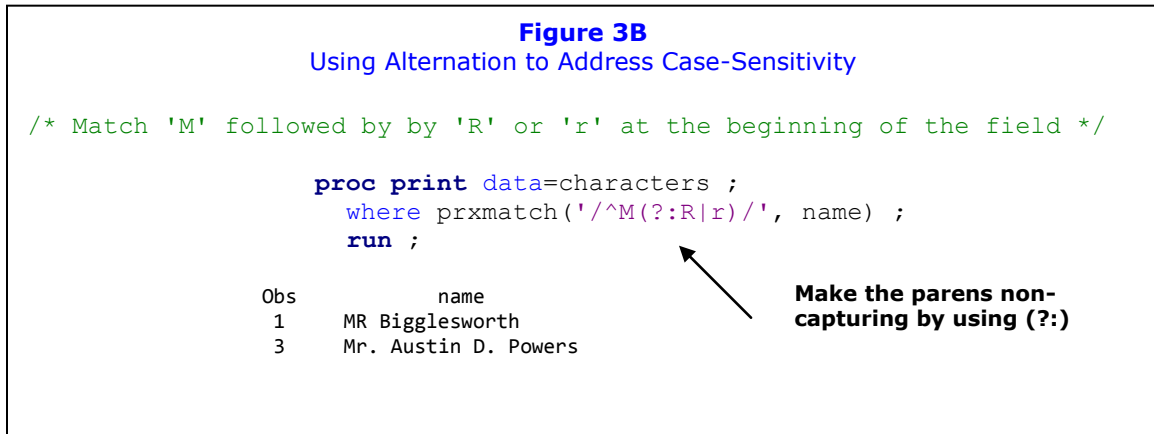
**Figure 3B**
Using Alternation to Address Case-Sensitivity

```
/* Match 'M' followed by by 'R' or 'r' at the beginning of the field */

                proc print data=characters ;
                  where prxmatch('/^M(?:R|r)/', name) ;
                  run ;

      Obs           name
       1      MR Bigglesworth
       3      Mr. Austin D. Powers
```

**Make the parens non-capturing by using (?:)**